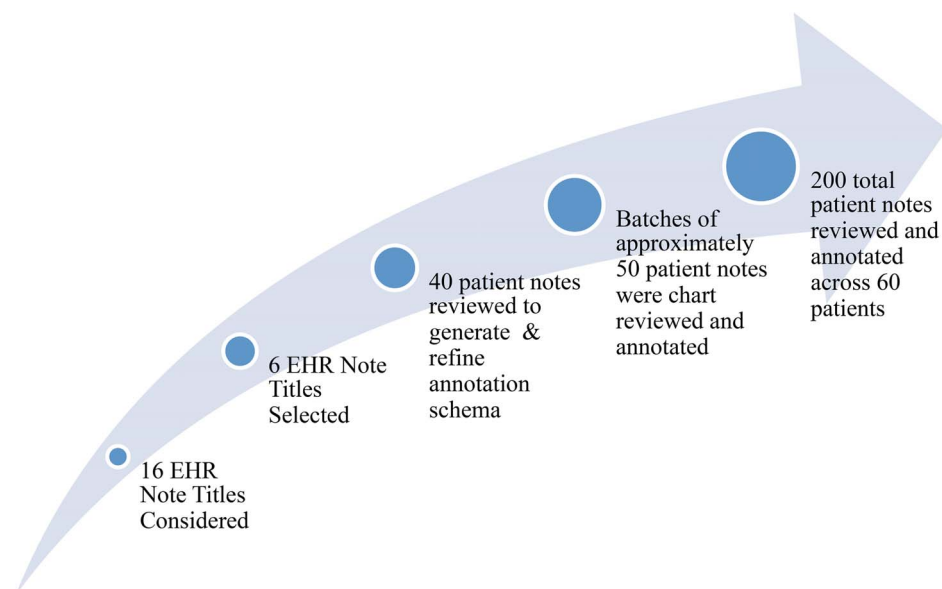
16 EHR Note Titles Considered

6 EHR Note Titles Selected

40 patient notes reviewed to generate & refine annotation schema

Batches of approximately 50 patient notes were chart reviewed and annotated

200 total patient notes reviewed and annotated across 60 patients